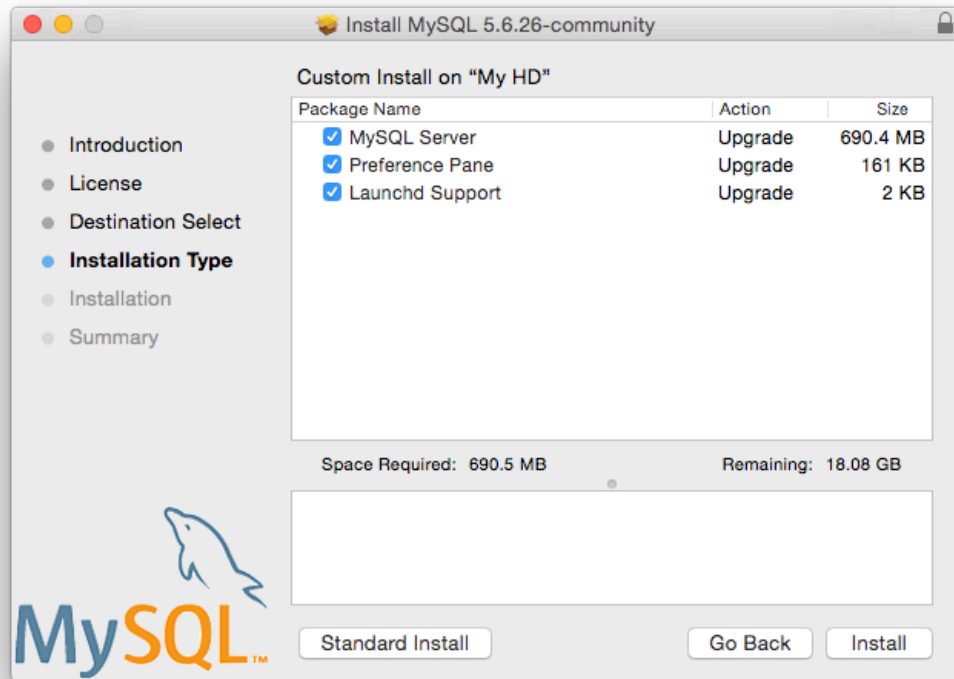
Install MySQL 5.6.26-community

Custom Install on “My HD”

| Package Name | Action | Size |
|---|---|---|
| MySQL Server | Upgrade | 690.4 MB |
| Preference Pane | Upgrade | 161 KB |
| Launchd Support | Upgrade | 2 KB |

Introduction
License
Destination Select
Installation Type
Installation
Summary

Space Required: 690.5 MB

Remaining: 18.08 GB

MySQL™

Standard Install

Go Back

Install